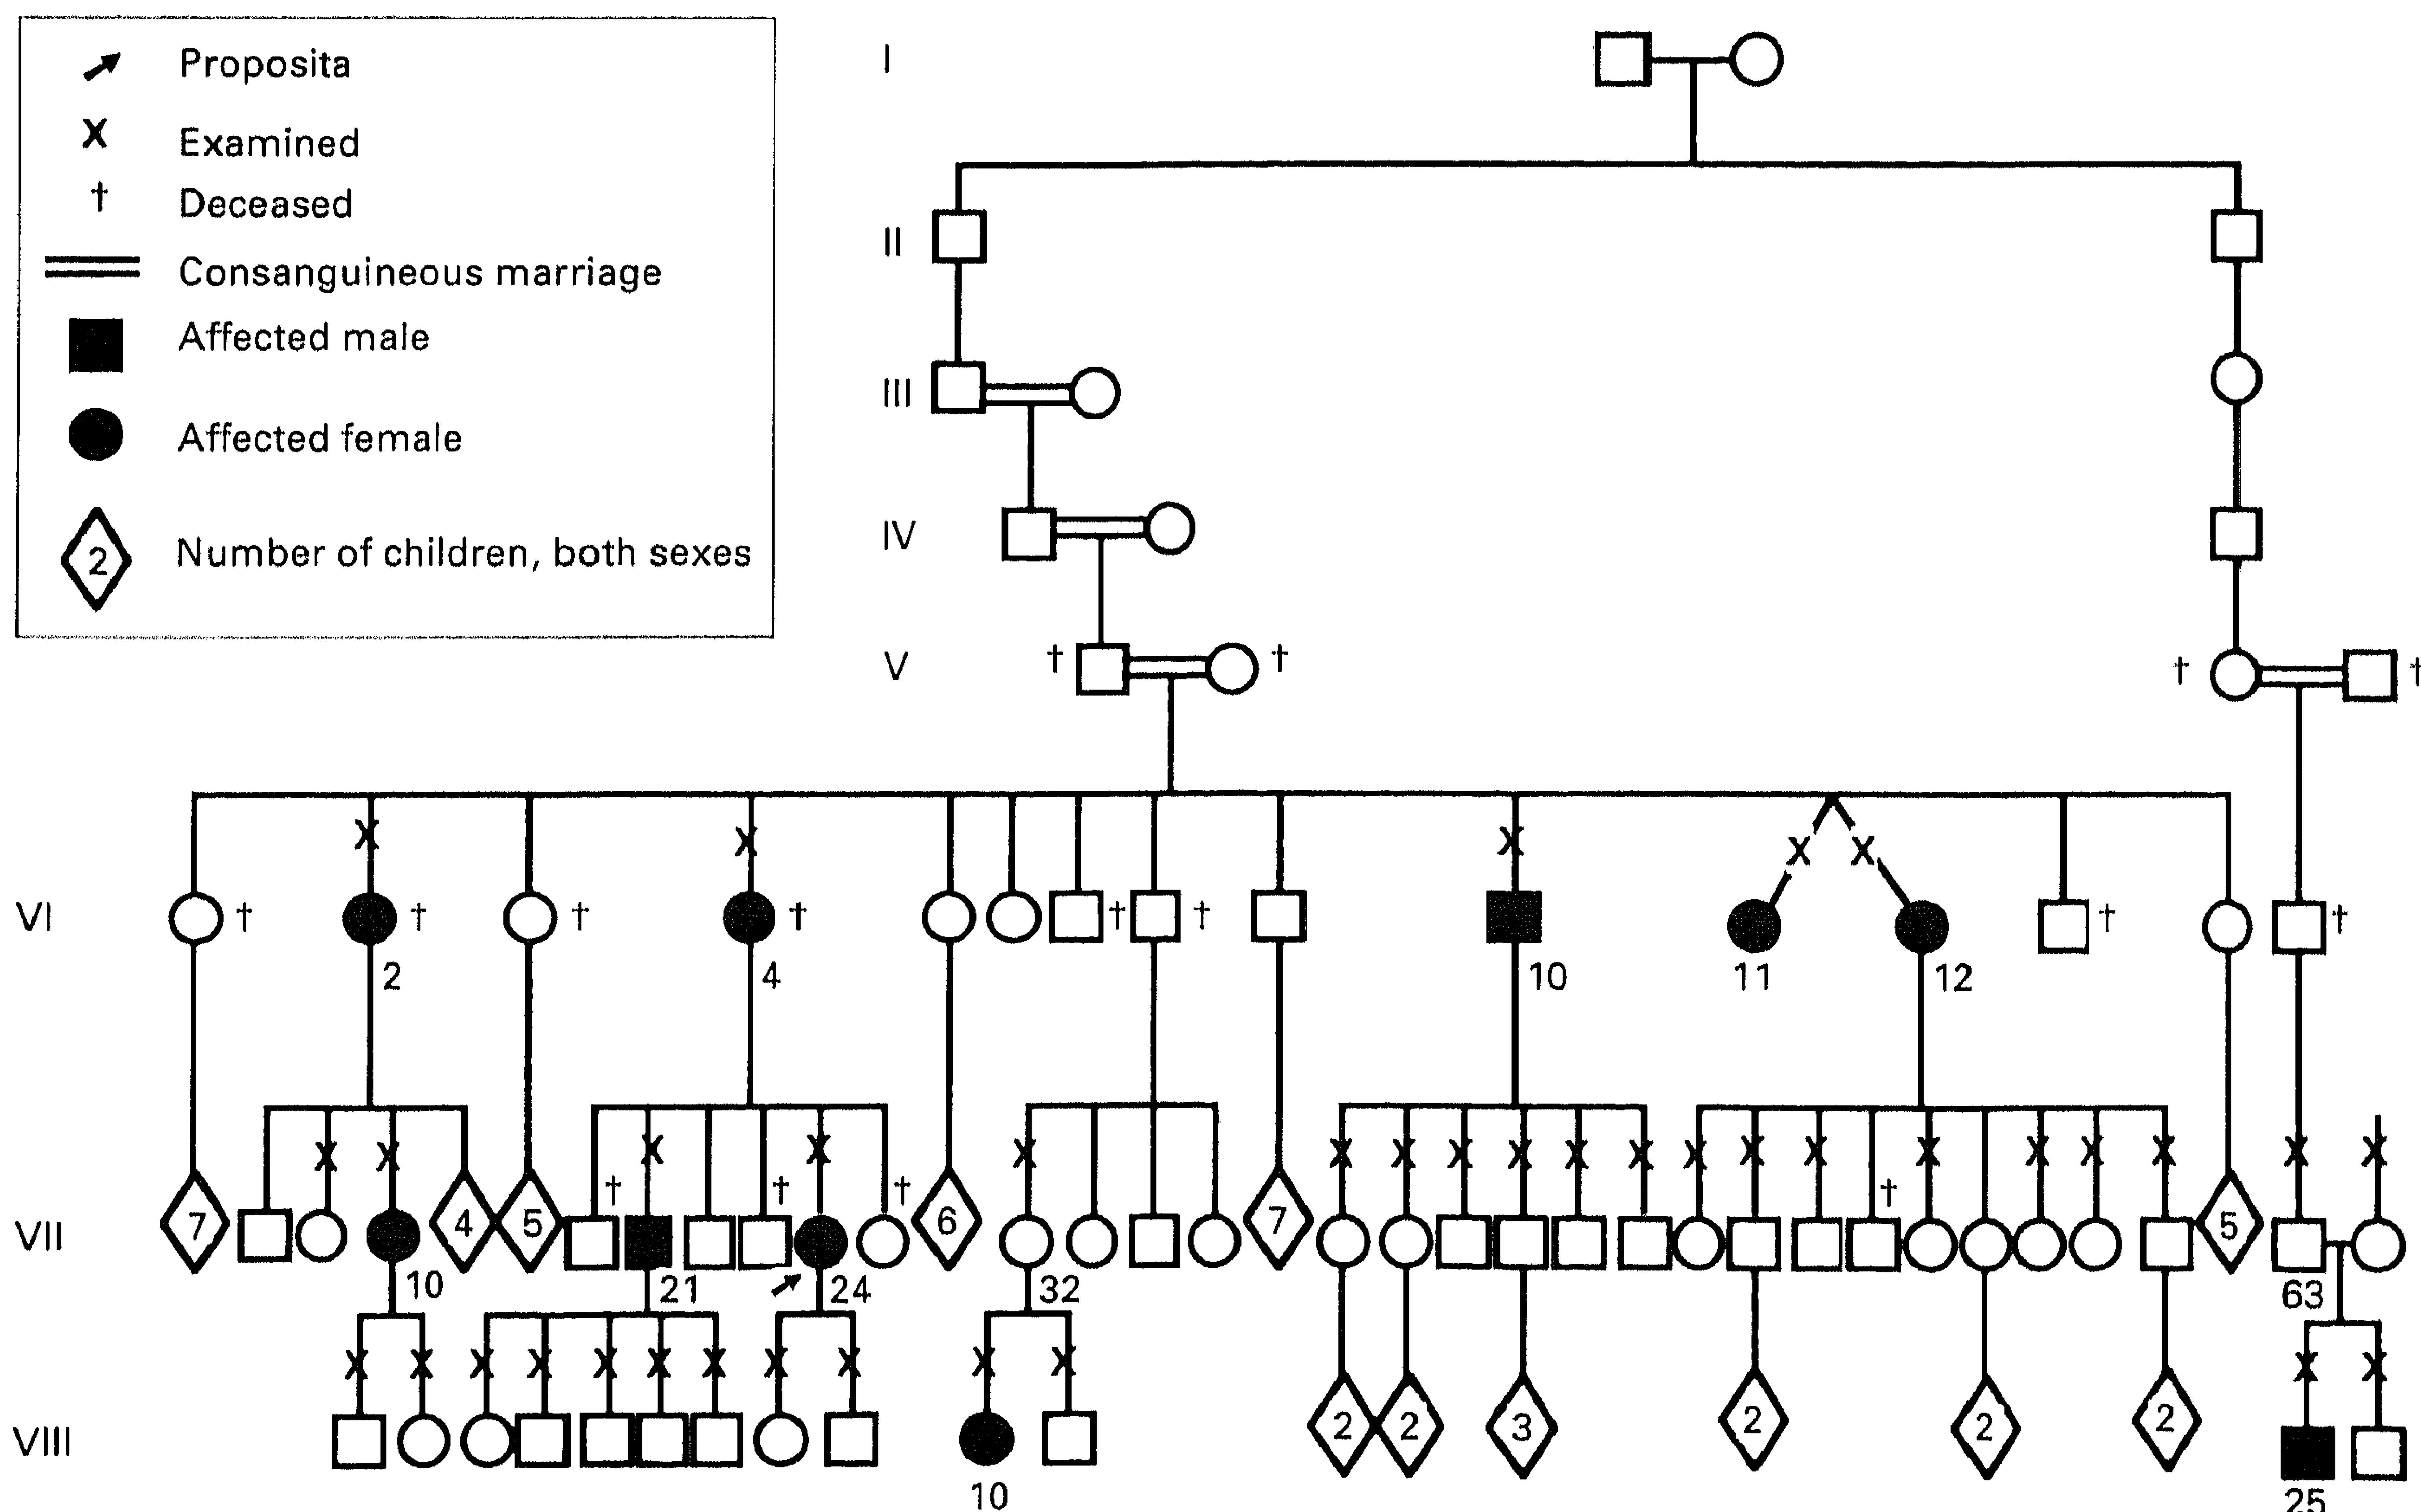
Proposita
X Examined
† Deceased
Consanguineous marriage
Affected male
Affected female
2 Number of children, both sexes

I
II
III
IV
V † † † †
VI † † † † † † † †
2 4 10 11 12
7 4 5 6 7 5
VII † † † † †
10 21 24 32 63
VIII
2 2 3 2 2 2
10 25